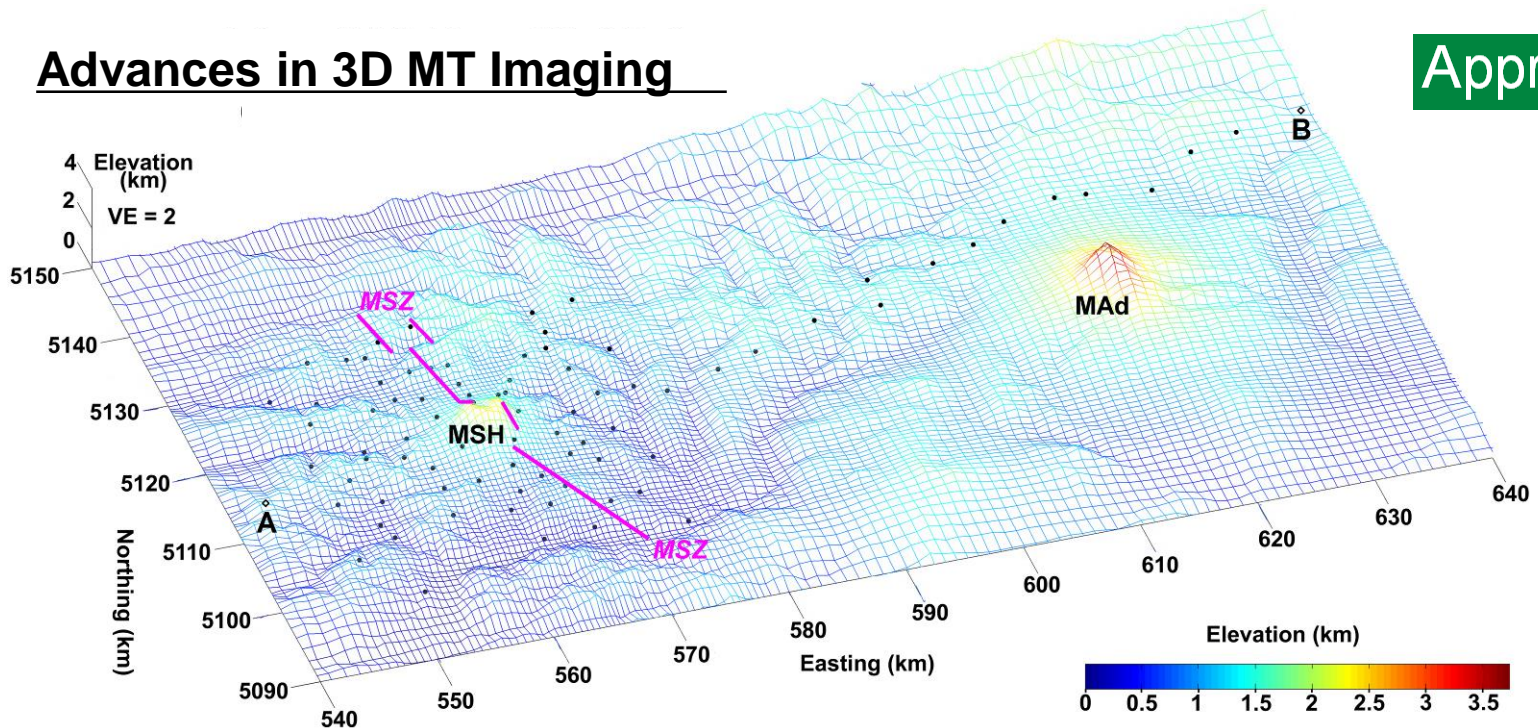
Advances in 3D MT Imaging

Appr

4 Elevation (km)
2
0
VE = 2

B

5150
5140
5130
5120
5110
5100
5090

MSZ
MSZ
MSH
MAd
A

Northing (km)

540
550
560
570
580
590
600
610
620
630
640

Easting (km)

Elevation (km)
0 0.5 1 1.5 2 2.5 3 3.5